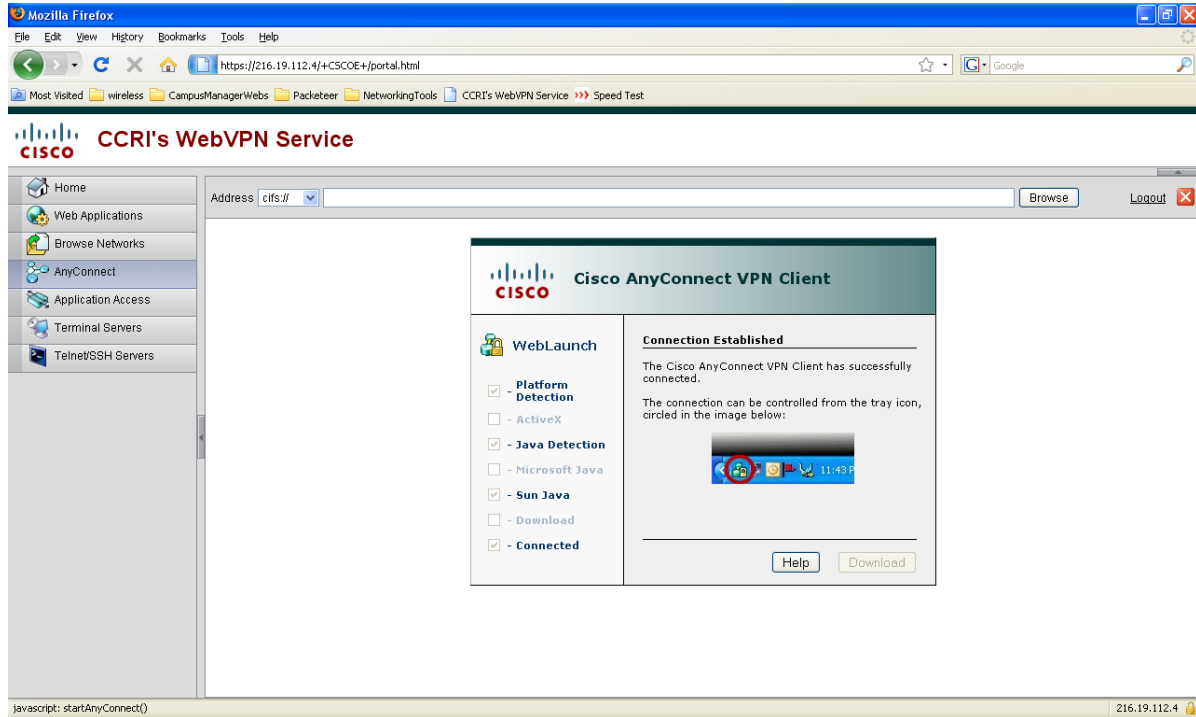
Mozilla Firefox

File Edit View History Bookmarks Tools Help

https://216.19.112.4/+CSCOE+/portal.html

Google

Most Visited wireless CampusManagerWebs Packeteer NetworkingTools CCRI's WebVPN Service Speed Test

CISCO CCRI's WebVPN Service

Home
Web Applications
Browse Networks
AnyConnect
Application Access
Terminal Servers
Telnet/SSH Servers

Address cifs:// Browse Logout

CISCO Cisco AnyConnect VPN Client

WebLaunch

- Platform Detection
- ActiveX
- Java Detection
- Microsoft Java
- Sun Java
- Download
- Connected

Connection Established

The Cisco AnyConnect VPN Client has successfully connected.

The connection can be controlled from the tray icon, circled in the image below:

11:43 P

Help Download

javascript: startAnyConnect()

216.19.112.4